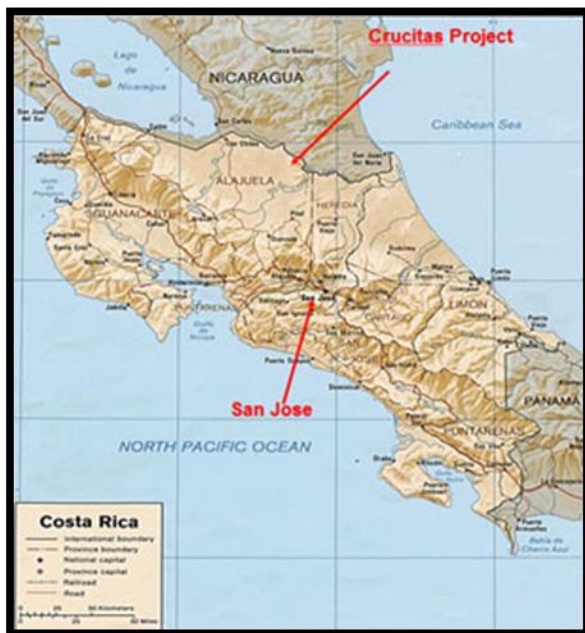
Crucitas Project

Lago de Nicaragua

NICARAGUA

Caribbean Sea

ALAJUELA

HEREDIA

GUANACASTE

PUNTARENAS

San Jose

LIMON

CARTAGO

SAN JOSE

PANAMA

San Jose

NORTH PACIFIC OCEAN

PUNTARENAS

Costa Rica

International boundary
Province boundary
National capital
Province capital
Railroad
Road

0 25 50 Kilometers
0 25 50 Miles